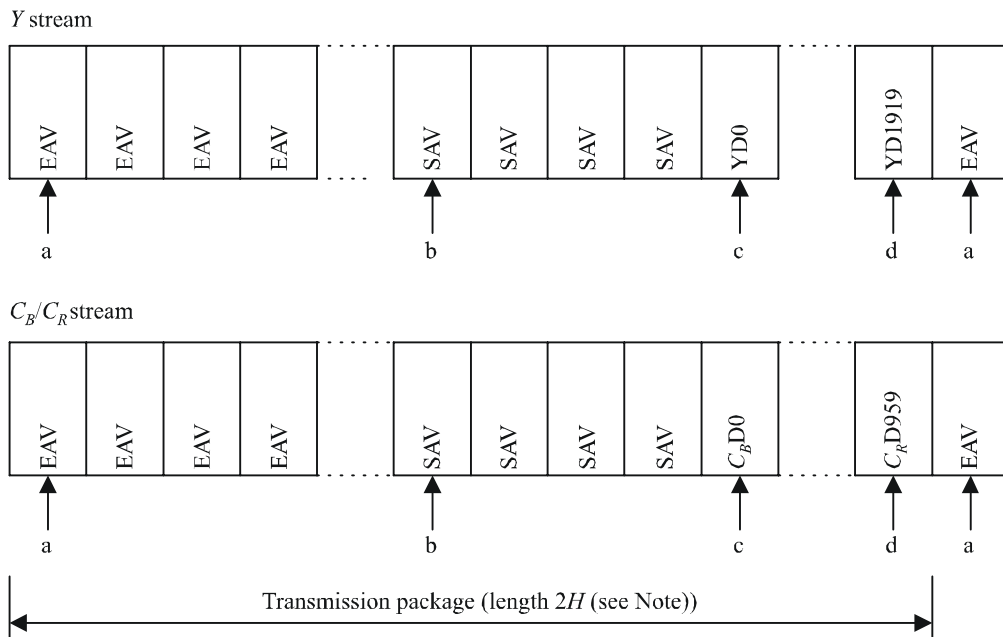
$Y$ stream

EAV EAV EAV EAV SAV SAV SAV SAV YD0 YD1919 EAV

a b c d a

$C_B/C_R$ stream

EAV EAV EAV EAV SAV SAV SAV SAV $C_B$D0 $C_R$D959 EAV

a b c d a

Transmission package (length $2H$ (see Note))